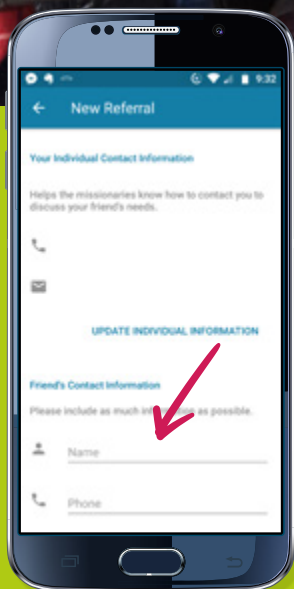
9:32

New Referral

Your Individual Contact Information

Helps the missionaries know how to contact you to discuss your friend's needs.

UPDATE INDIVIDUAL INFORMATION

Friend's Contact Information

Please include as much inf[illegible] as possible.

Name

Phone